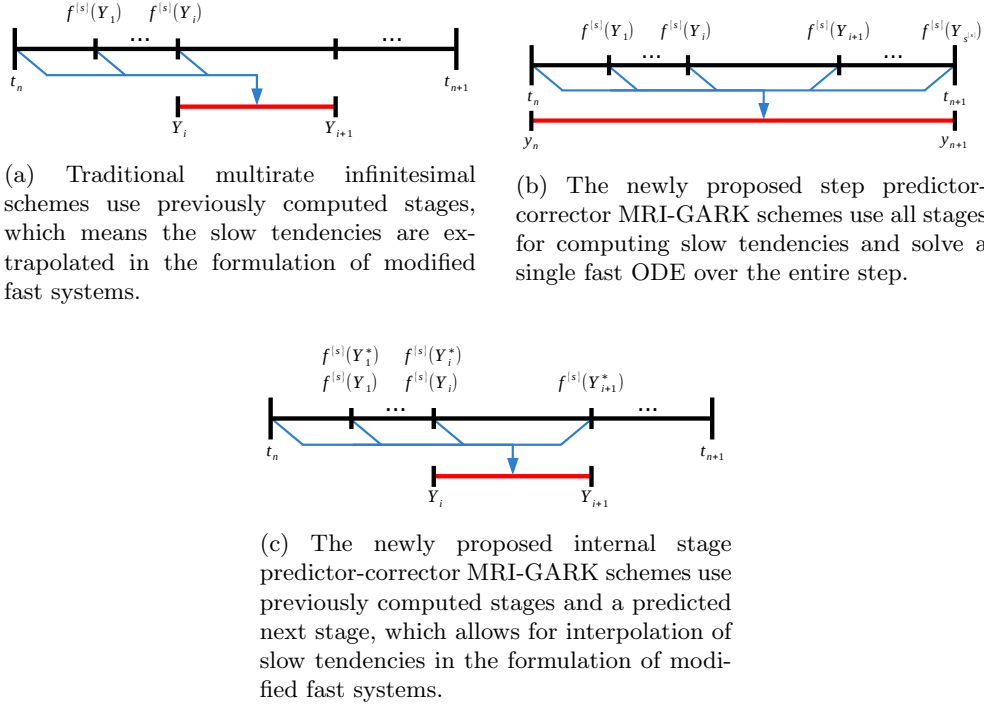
$f^{\{s\}}(Y_1)$ $f^{\{s\}}(Y_i)$ ... ...

$t_n$ $t_{n+1}$

$Y_i$ $Y_{i+1}$

(a) Traditional multirate infinitesimal schemes use previously computed stages, which means the slow tendencies are extrapolated in the formulation of modified fast systems.

$f^{\{s\}}(Y_1)$ $f^{\{s\}}(Y_i)$ $f^{\{s\}}(Y_{i+1})$ $f^{\{s\}}(Y_{s^{\{s\}}})$ ... ...

$t_n$ $t_{n+1}$

$y_n$ $y_{n+1}$

(b) The newly proposed step predictor-corrector MRI-GARK schemes use all stages for computing slow tendencies and solve a single fast ODE over the entire step.

$f^{\{s\}}(Y_1^*)$ $f^{\{s\}}(Y_i^*)$

$f^{\{s\}}(Y_1)$ $f^{\{s\}}(Y_i)$ $f^{\{s\}}(Y_{i+1}^*)$ ... ...

$t_n$ $t_{n+1}$

$Y_i$ $Y_{i+1}$

(c) The newly proposed internal stage predictor-corrector MRI-GARK schemes use previously computed stages and a predicted next stage, which allows for interpolation of slow tendencies in the formulation of modified fast systems.